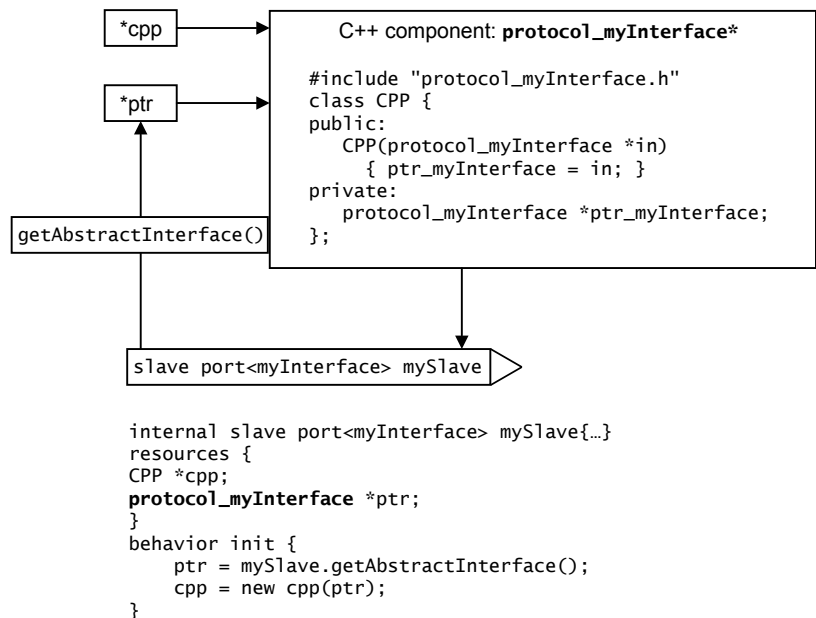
*cpp

*ptr

getAbstractInterface()

C++ component: **protocol_myInterface***

```
#include "protocol_myInterface.h"
class CPP {
public:
   CPP(protocol_myInterface *in)
     { ptr_myInterface = in; }
private:
   protocol_myInterface *ptr_myInterface;
};
```

slave port<myInterface> mySlave

```
internal slave port<myInterface> mySlave{…}
resources {
CPP *cpp;
protocol_myInterface *ptr;
}
behavior init {
    ptr = mySlave.getAbstractInterface();
    cpp = new cpp(ptr);
}
```